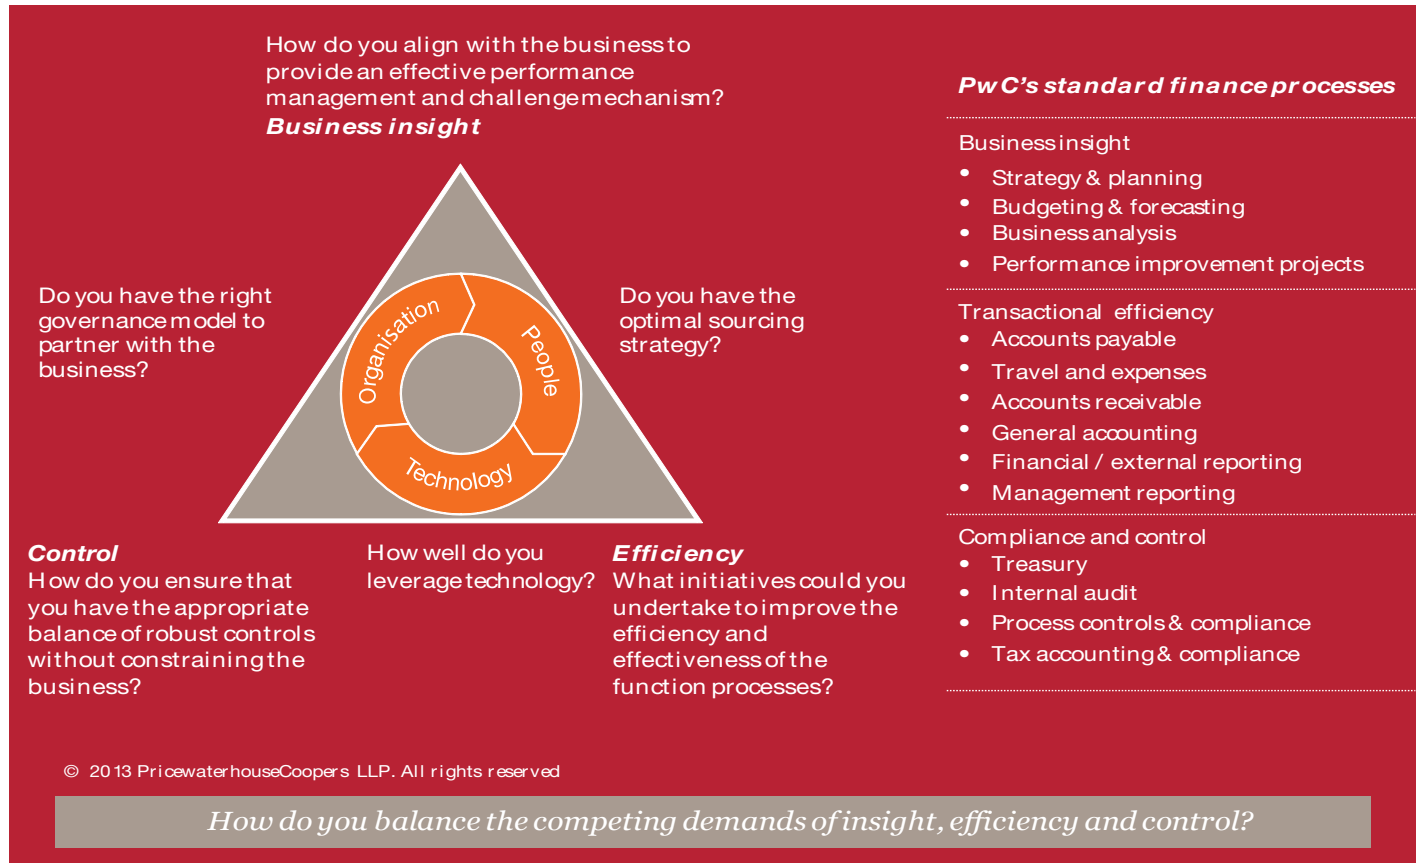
How do you align with the business to provide an effective performance management and challenge mechanism?
**Business insight**

Do you have the right governance model to partner with the business?

Organisation

People

Technology

Do you have the optimal sourcing strategy?

**Control**
How do you ensure that you have the appropriate balance of robust controls without constraining the business?

How well do you leverage technology?

**Efficiency**
What initiatives could you undertake to improve the efficiency and effectiveness of the function processes?

**PwC's standard finance processes**

Business insight
- Strategy & planning
- Budgeting & forecasting
- Business analysis
- Performance improvement projects

Transactional efficiency
- Accounts payable
- Travel and expenses
- Accounts receivable
- General accounting
- Financial / external reporting
- Management reporting

Compliance and control
- Treasury
- Internal audit
- Process controls & compliance
- Tax accounting & compliance

© 2013 PricewaterhouseCoopers LLP. All rights reserved

How do you balance the competing demands of insight, efficiency and control?